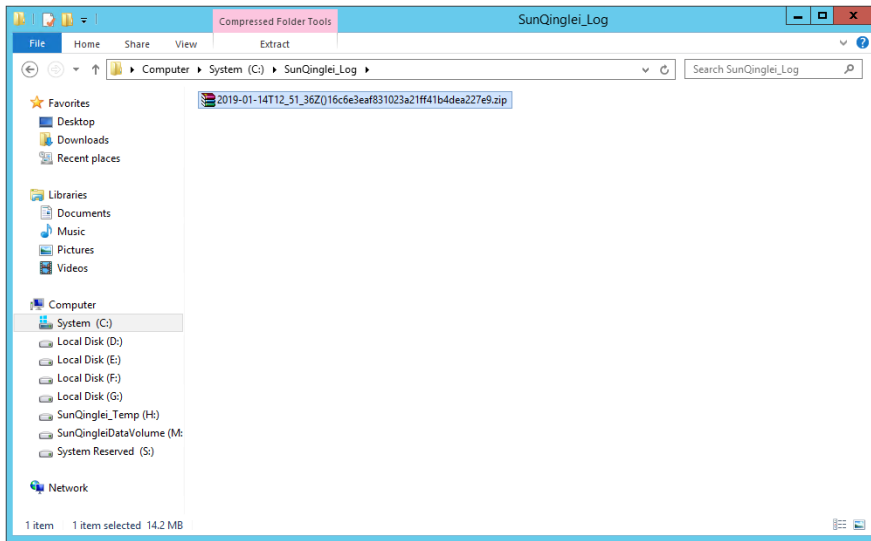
Compressed Folder Tools
SunQinglei_Log
File
Home
Share
View
Extract
Computer ▸ System (C:) ▸ SunQinglei_Log ▸
Search SunQinglei_Log
Favorites
Desktop
Downloads
Recent places
Libraries
Documents
Music
Pictures
Videos
Computer
System (C:)
Local Disk (D:)
Local Disk (E:)
Local Disk (F:)
Local Disk (G:)
SunQinglei_Temp (H:)
SunQingleiDataVolume (M:
System Reserved (S:)
Network
2019-01-14T12_51_36Z()16c6e3eaf831023a21ff41b4dea227e9.zip
1 item 1 item selected 14.2 MB